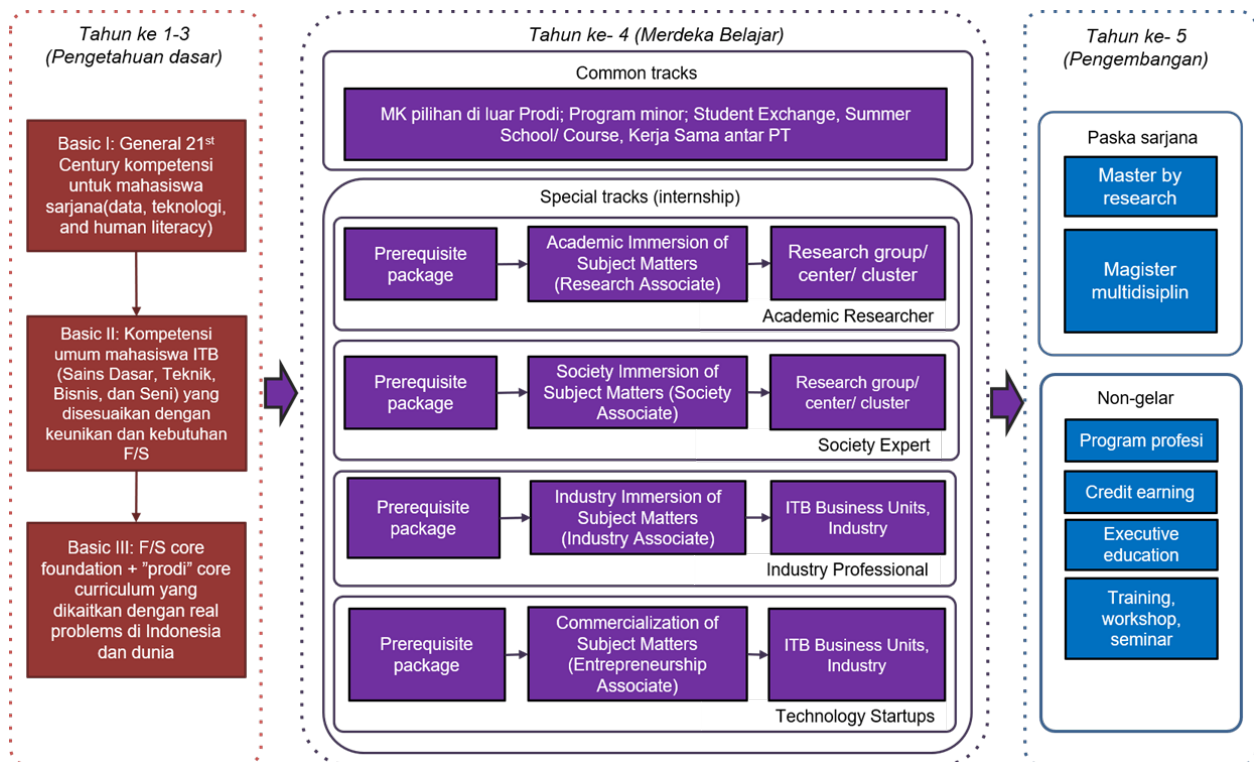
Tahun ke 1-3
(Pengetahuan dasar)

Basic I: General 21$^{st}$ Century kompetensi untuk mahasiswa sarjana(data, teknologi, and human literacy)

Basic II: Kompetensi umum mahasiswa ITB (Sains Dasar, Teknik, Bisnis, dan Seni) yang disesuaikan dengan keunikan dan kebutuhan F/S

Basic III: F/S core foundation + "prodi" core curriculum yang dikaitkan dengan real problems di Indonesia dan dunia

Tahun ke- 4 (Merdeka Belajar)

Common tracks

MK pilihan di luar Prodi; Program minor; Student Exchange, Summer School/ Course, Kerja Sama antar PT

Special tracks (internship)

Prerequisite package
Academic Immersion of Subject Matters (Research Associate)
Research group/ center/ cluster
Academic Researcher

Prerequisite package
Society Immersion of Subject Matters (Society Associate)
Research group/ center/ cluster
Society Expert

Prerequisite package
Industry Immersion of Subject Matters (Industry Associate)
ITB Business Units, Industry
Industry Professional

Prerequisite package
Commercialization of Subject Matters (Entrepreneurship Associate)
ITB Business Units, Industry
Technology Startups

Tahun ke- 5
(Pengembangan)

Paska sarjana
Master by research
Magister multidisiplin

Non-gelar
Program profesi
Credit earning
Executive education
Training, workshop, seminar